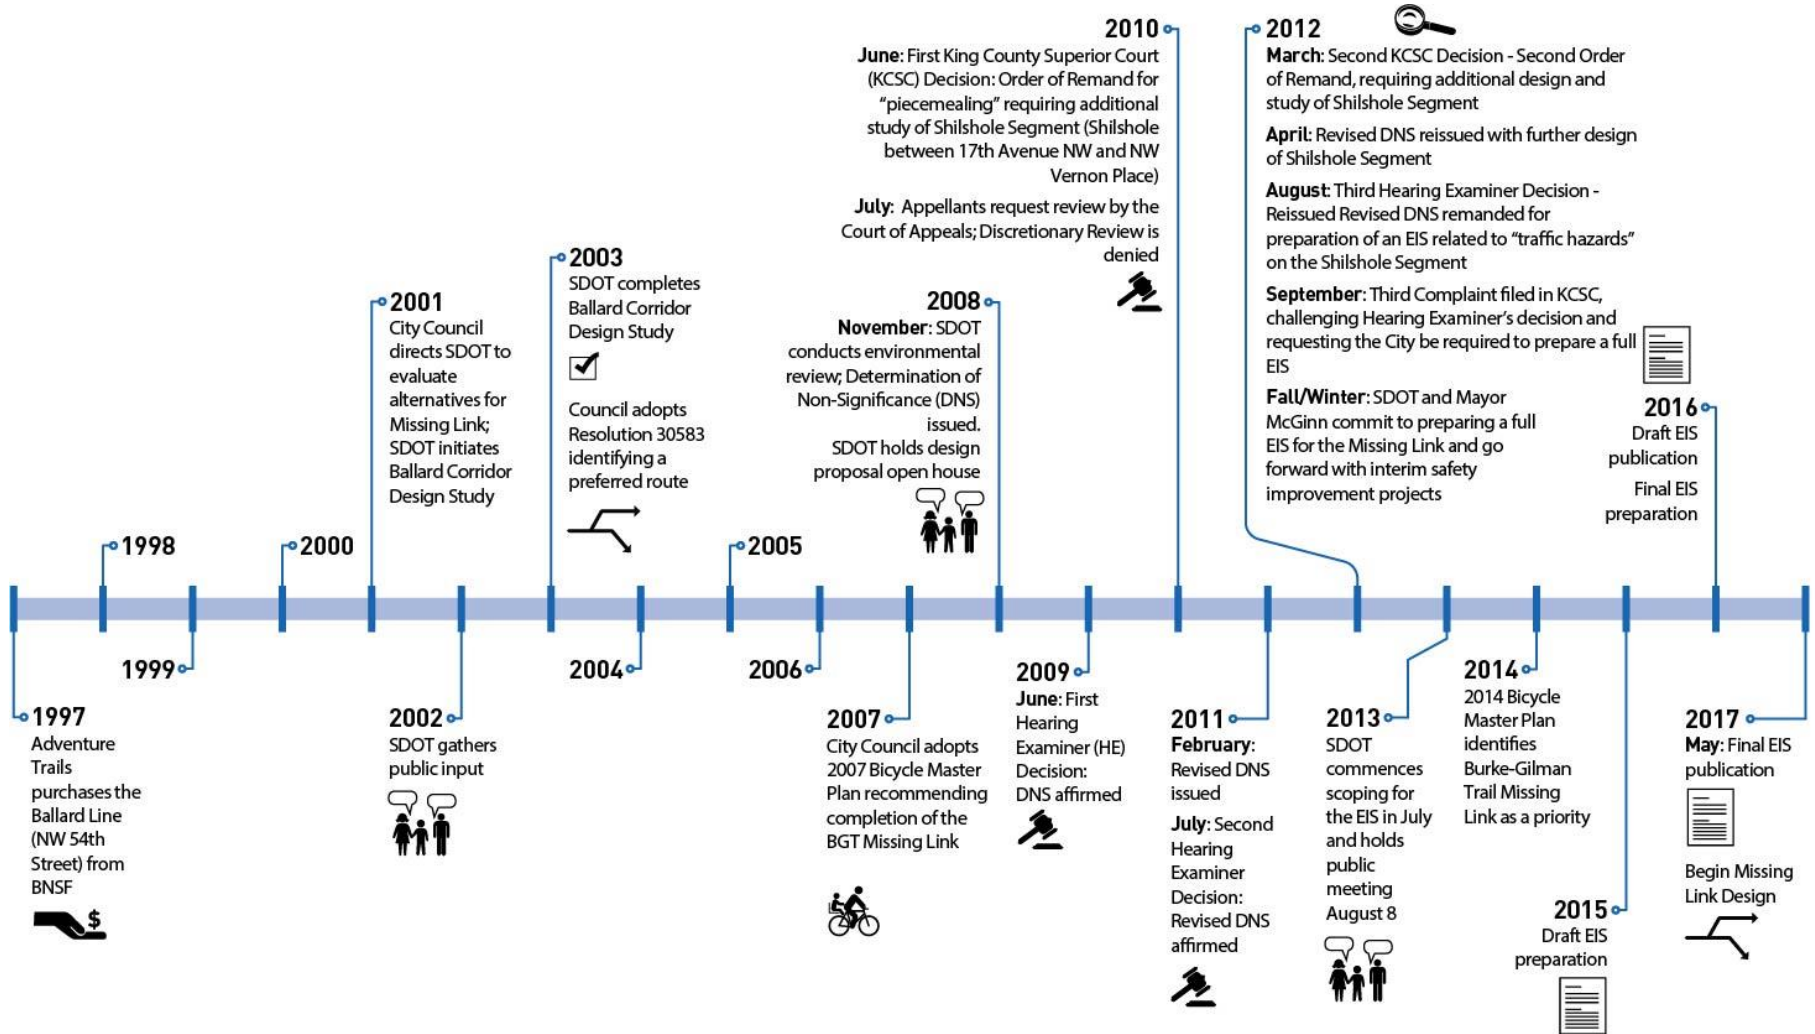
2010

June: First King County Superior Court (KCSC) Decision: Order of Remand for "piecemealing" requiring additional study of Shilshole Segment (Shilshole between 17th Avenue NW and NW Vernon Place)

July: Appellants request review by the Court of Appeals; Discretionary Review is denied

2012

March: Second KCSC Decision - Second Order of Remand, requiring additional design and study of Shilshole Segment

April: Revised DNS reissued with further design of Shilshole Segment

August: Third Hearing Examiner Decision - Reissued Revised DNS remanded for preparation of an EIS related to "traffic hazards" on the Shilshole Segment

September: Third Complaint filed in KCSC, challenging Hearing Examiner's decision and requesting the City be required to prepare a full EIS

Fall/Winter: SDOT and Mayor McGinn commit to preparing a full EIS for the Missing Link and go forward with interim safety improvement projects

2003

SDOT completes Ballard Corridor Design Study

Council adopts Resolution 30583 identifying a preferred route

2001

City Council directs SDOT to evaluate alternatives for Missing Link; SDOT initiates Ballard Corridor Design Study

2008

November: SDOT conducts environmental review; Determination of Non-Significance (DNS) issued.

SDOT holds design proposal open house

2016

Draft EIS publication

Final EIS preparation

1998

2000

2005

1999

2004

2006

1997

Adventure Trails purchases the Ballard Line (NW 54th Street) from BNSF

2002

SDOT gathers public input

2007

City Council adopts 2007 Bicycle Master Plan recommending completion of the BGT Missing Link

2009

June: First Hearing Examiner (HE) Decision: DNS affirmed

2011

February: Revised DNS issued

July: Second Hearing Examiner Decision: Revised DNS affirmed

2013

SDOT commences scoping for the EIS in July and holds public meeting August 8

2014

2014 Bicycle Master Plan identifies Burke-Gilman Trail Missing Link as a priority

2015

Draft EIS preparation

2017

May: Final EIS publication

Begin Missing Link Design